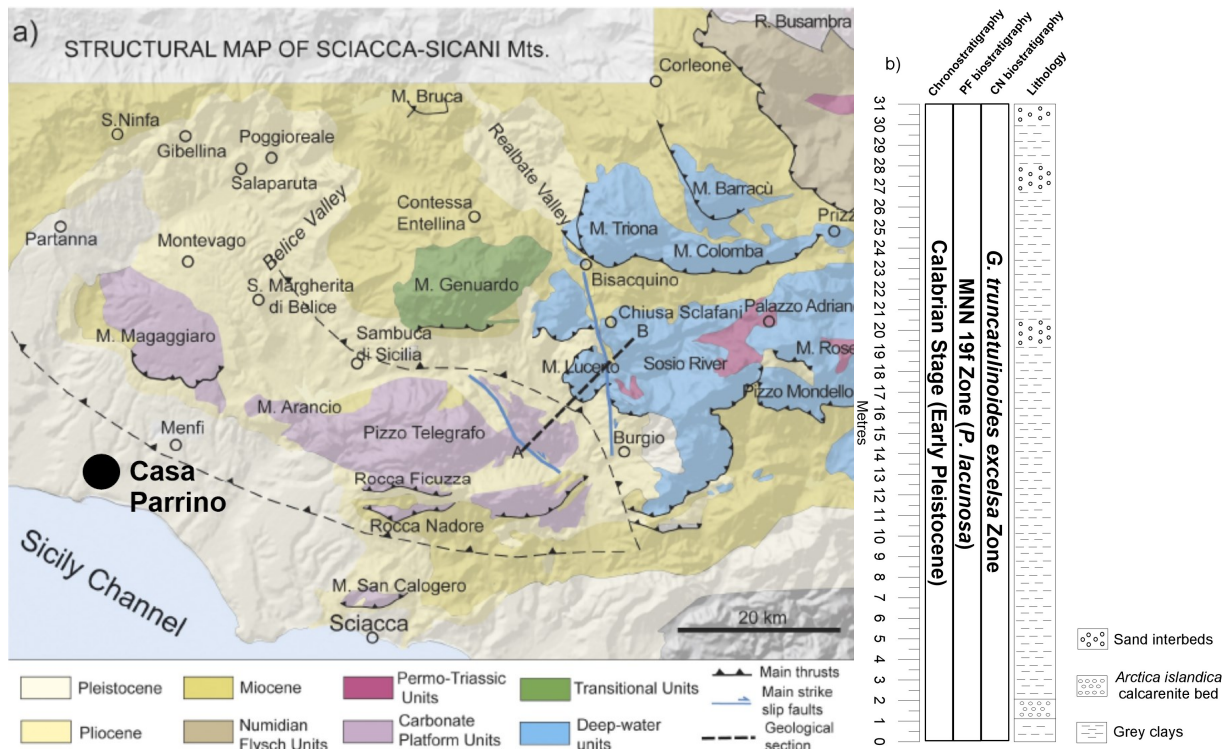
a)

STRUCTURAL MAP OF SCIACCA-SICANI Mts.

R. Busambra

Corleone

M. Bruca

S.Ninfa

Gibellina

Poggioreale

Salaparuta

Realbate Valley

M. Barracù

Contessa Entellina

Partanna

Montevago

Belice Valley

M. Triona

M. Colomba

Prizzi

M. Genuardo

Bisacquino

S. Margherita di Belice

Chiusa Sclafani

Palazzo Adriano

M. Magaggiaro

Sambuca di Sicilia

B

M. Lucerto

Sosio River

M. Rose

Pizzo Mondello

M. Arancio

Pizzo Telegrafo

Menfi

A

Burgio

Casa Parrino

Rocca Ficuzza

Rocca Nadore

Sicily Channel

M. San Calogero

Sciacca

20 km

| Pleistocene | Miocene | Permo-Triassic Units | Transitional Units | Main thrusts |
|---|---|---|---|---|
| Pliocene | Numidian Flysch Units | Carbonate Platform Units | Deep-water units | Main strike slip faults |
| | | | | Geological section |

b)

Chronostratigraphy

PF biostratigraphy

CN biostratigraphy

Lithology

Metres

31 30 29 28 27 26 25 24 23 22 21 20 19 18 17 16 15 14 13 12 11 10 9 8 7 6 5 4 3 2 1 0

Calabrian Stage (Early Pleistocene)

MNN 19f Zone (P. lacunosa)

G. truncatulinoides excelsa Zone

Sand interbeds

Arctica islandica calcarenite bed

Grey clays